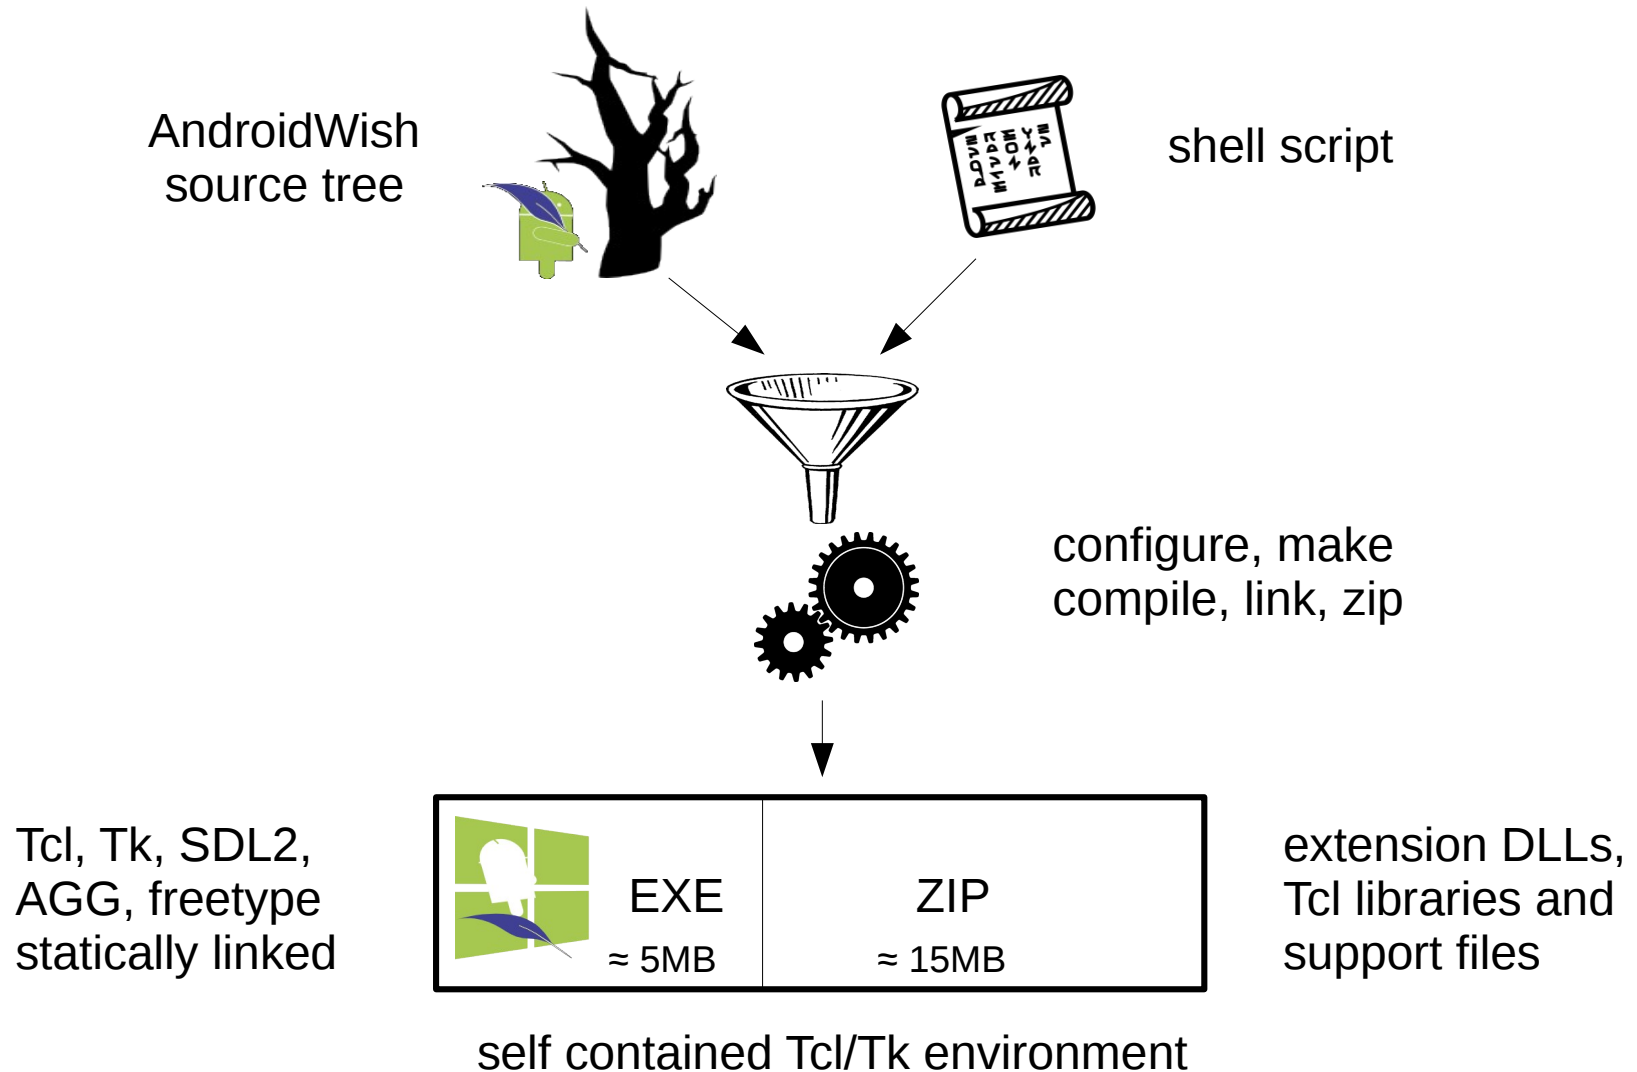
AndroidWish source tree

shell script

configure, make compile, link, zip

Tcl, Tk, SDL2, AGG, freetype statically linked

EXE
≈ 5MB

ZIP
≈ 15MB

extension DLLs, Tcl libraries and support files

self contained Tcl/Tk environment